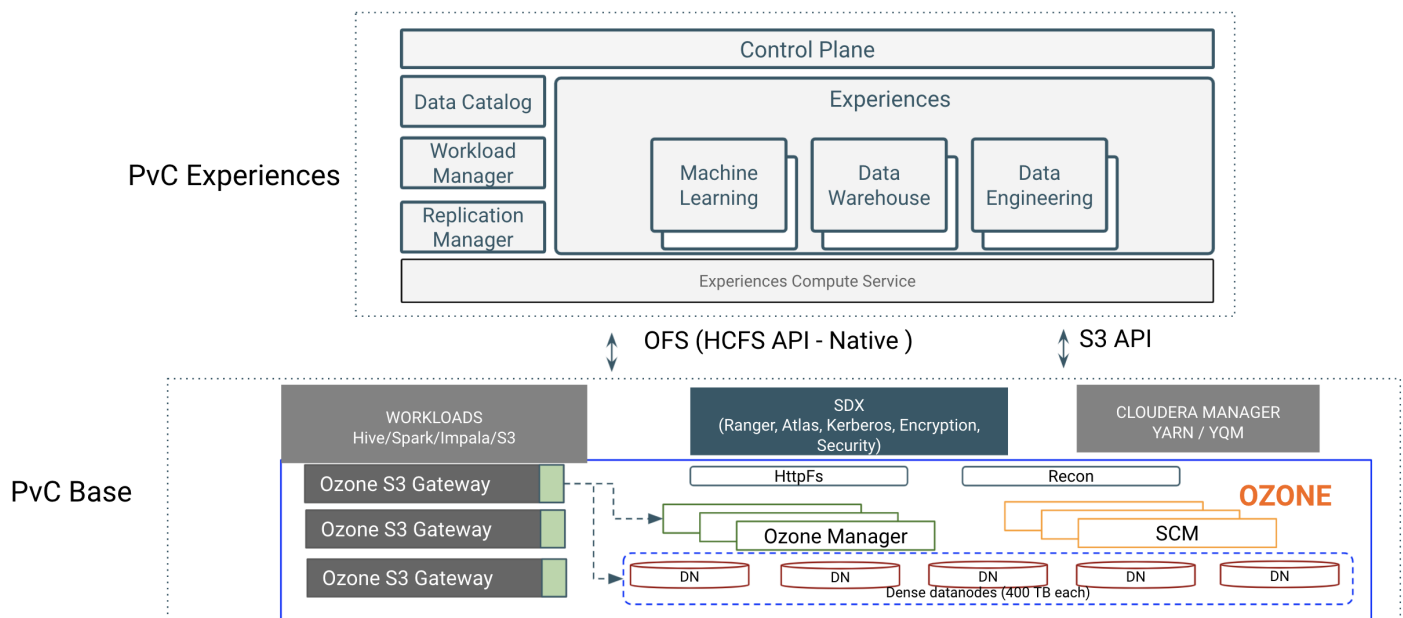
Control Plane

Data Catalog

Workload Manager

Replication Manager

Experiences

Machine Learning

Data Warehouse

Data Engineering

Experiences Compute Service

PvC Experiences

OFS (HCFS API - Native )

S3 API

PvC Base

WORKLOADS
Hive/Spark/Impala/S3

SDX
(Ranger, Atlas, Kerberos, Encryption, Security)

CLOUDERA MANAGER
YARN / YQM

Ozone S3 Gateway

Ozone S3 Gateway

Ozone S3 Gateway

HttpFs

Recon

OZONE

Ozone Manager

SCM

DN

DN

DN

DN

DN

Dense datanodes (400 TB each)